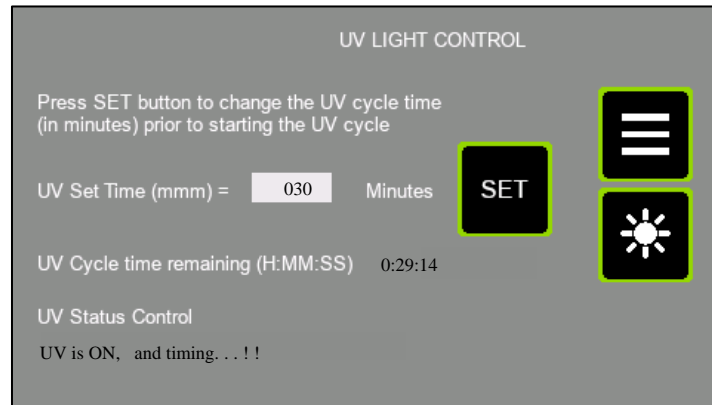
UV LIGHT CONTROL

Press SET button to change the UV cycle time (in minutes) prior to starting the UV cycle

UV Set Time (mmm) = 030 Minutes

SET

UV Cycle time remaining (H:MM:SS) 0:29:14

UV Status Control

UV is ON, and timing. . . ! !